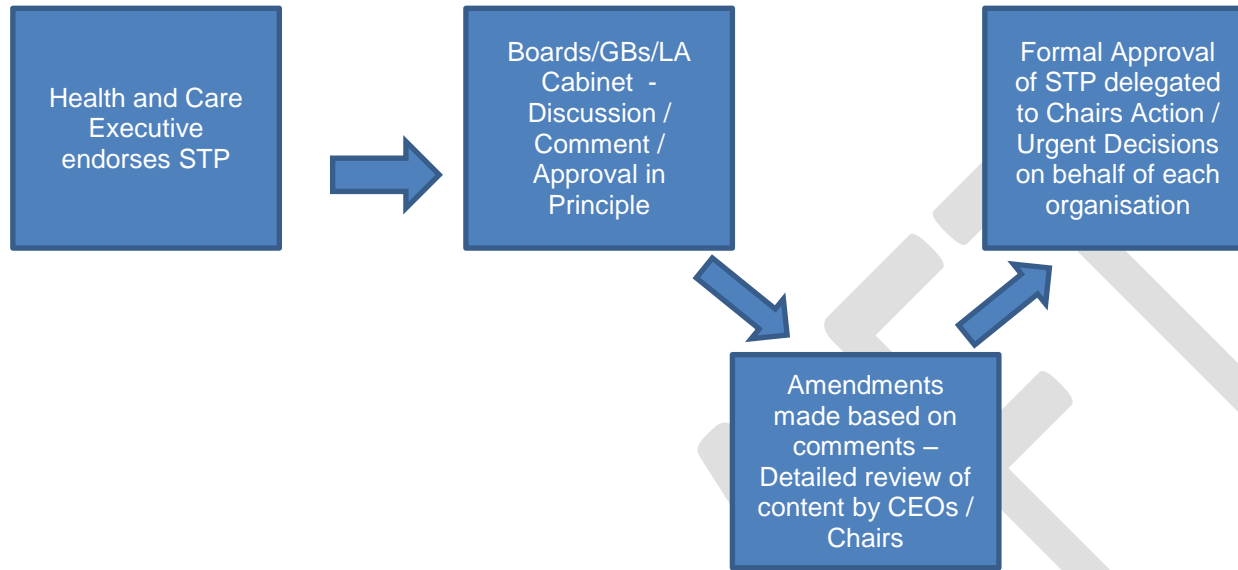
Health and Care Executive endorses STP

Boards/GBs/LA Cabinet - Discussion / Comment / Approval in Principle

Amendments made based on comments – Detailed review of content by CEOs / Chairs

Formal Approval of STP delegated to Chairs Action / Urgent Decisions on behalf of each organisation